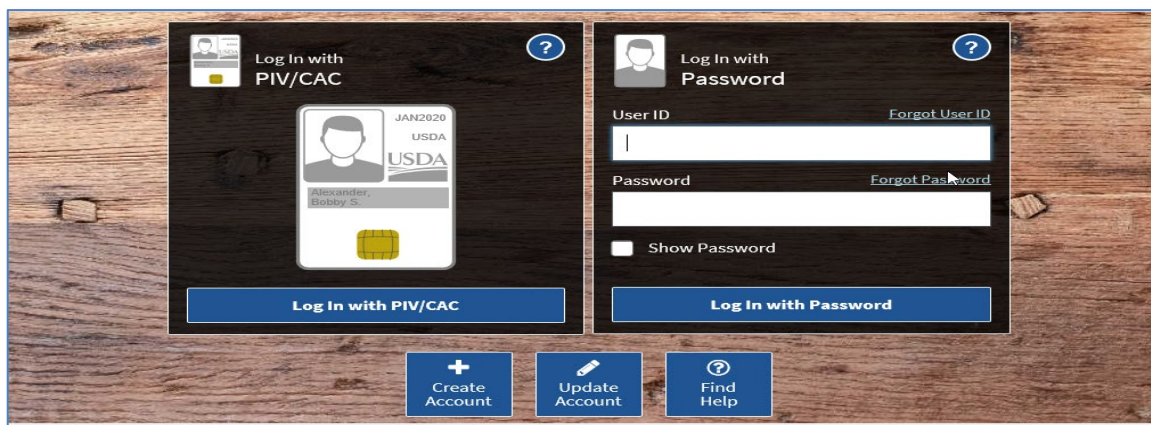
Log In with
PIV/CAC

?

JAN2020
USDA
USDA
Alexander,
Bobby S.

Log In with PIV/CAC

Log In with
Password

?

User ID
Forgot User ID

Password
Forgot Password

Show Password

Log In with Password

Create Account

Update Account

Find Help